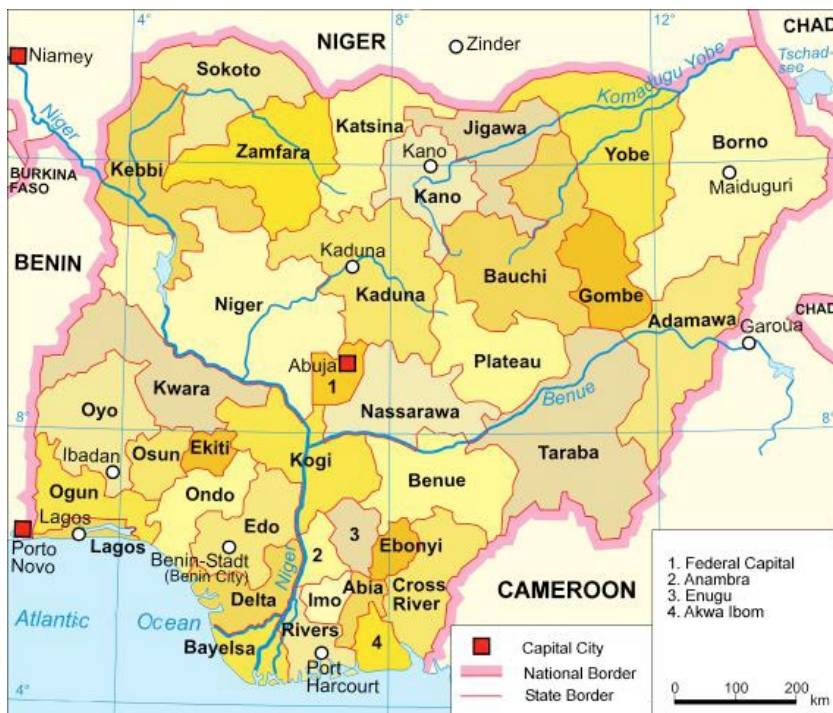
4°
8°
12°
NIGER
CHAD
Niamey
Zinder
Tschad-see
Komadugu Yobe
Niger
Sokoto
Katsina
Jigawa
Zamfara
Kano
Kano
Yobe
Borno
Maiduguri
BURKINA FASO
Kebbi
BENIN
Kaduna
Bauchi
Gombe
Niger
Kaduna
CHAD
Adamawa
Garoua
Abuja
1
Plateau
Kwara
Oyo
Nassarawa
Benue
8°
8°
Ibadan
Osun
Ekiti
Kogi
Taraba
Ogun
Ondo
Benue
Lagos
Porto Novo
Lagos
Edo
2
3
Ebonyi
Benin-Stadt (Benin City)
Niger
Delta
Imo
Abia
Cross River
CAMEROON
Atlantic
Ocean
Rivers
4
Bayelsa
Port Harcourt
4°
Capital City
National Border
State Border
1. Federal Capital
2. Anambra
3. Enugu
4. Akwa Ibom
0
100
200
km